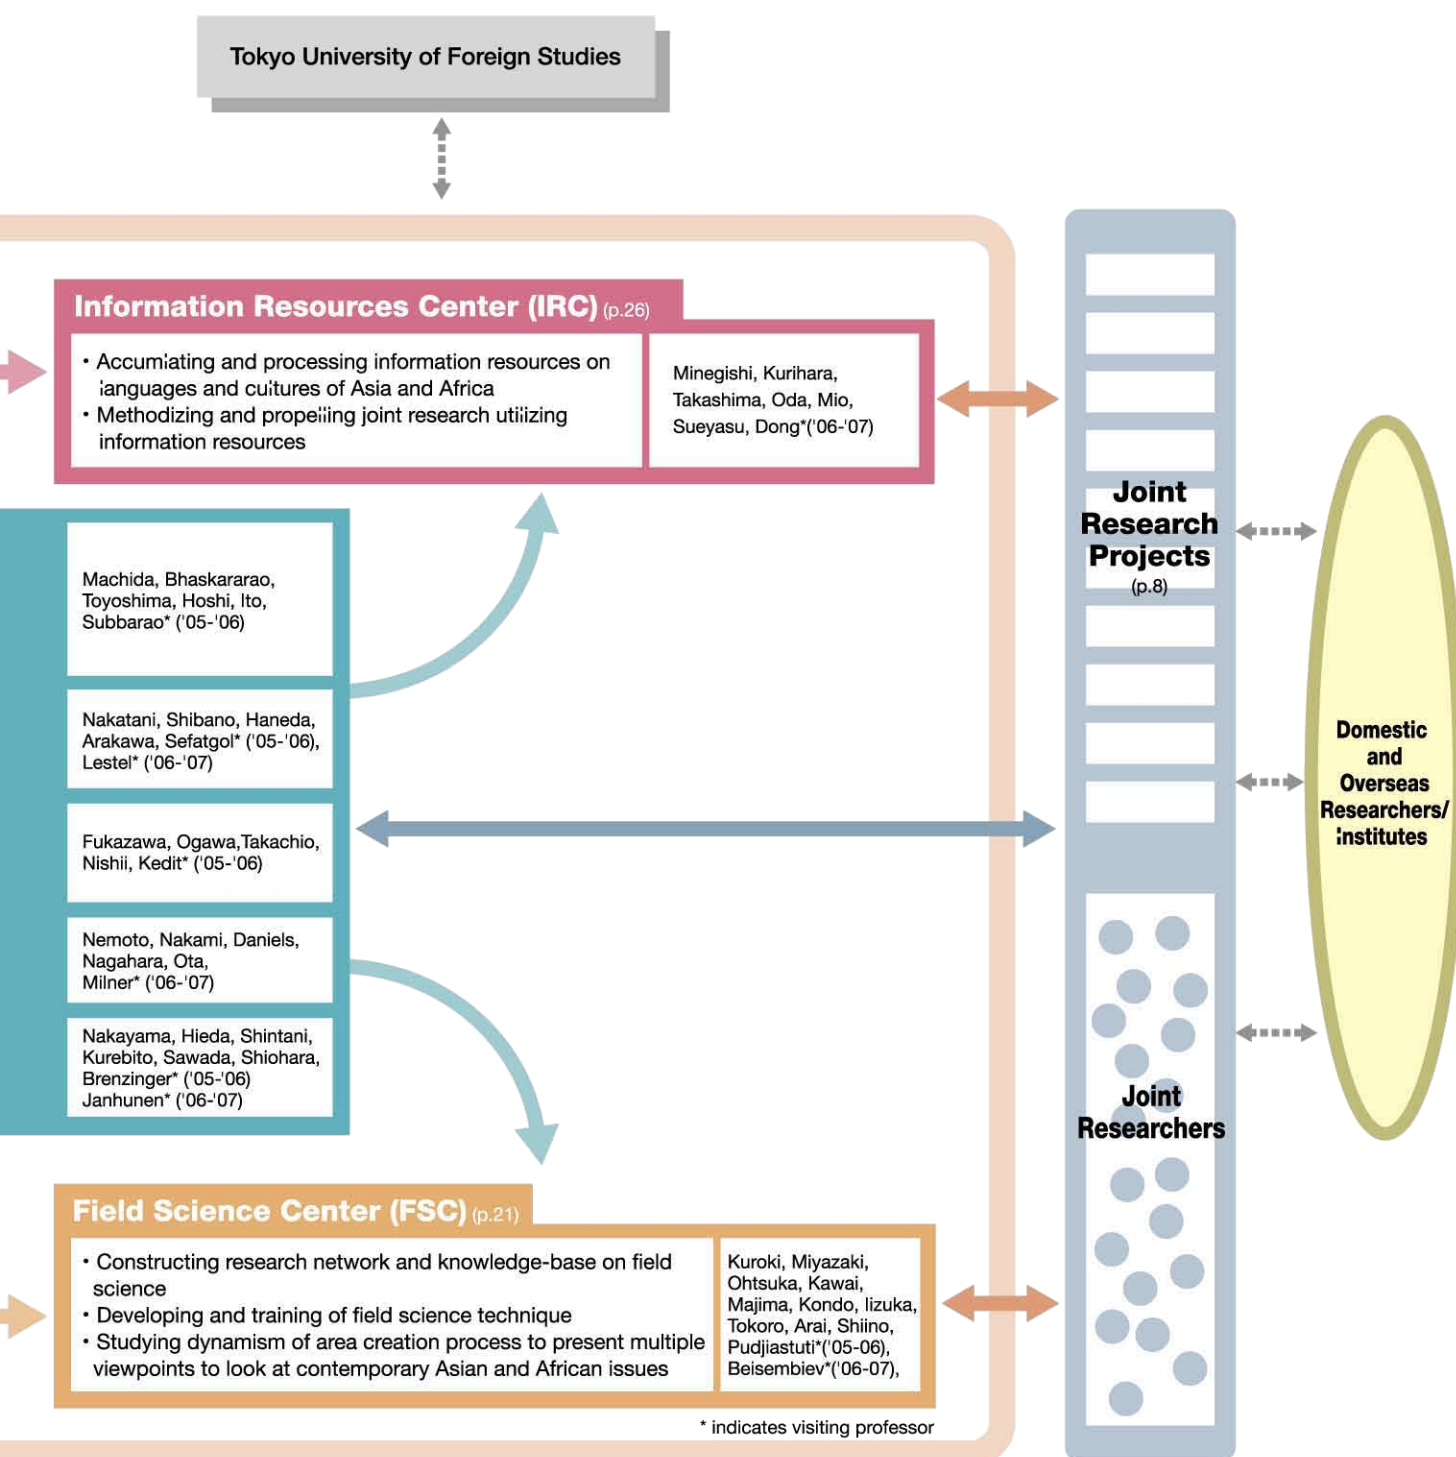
Tokyo University of Foreign Studies

Information Resources Center (IRC) (p.26)

・Accumlating and processing information resources on languages and cultures of Asia and Africa
・Methodizing and propelling joint research utilizing information resources

Minegishi, Kurihara, Takashima, Oda, Mio, Sueyasu, Dong*('06-'07)

Machida, Bhaskararao, Toyoshima, Hoshi, Ito, Subbarao* ('05-'06)

Nakatani, Shibano, Haneda, Arakawa, Sefatgol* ('05-'06), Lestel* ('06-'07)

Fukazawa, Ogawa,Takachio, Nishii, Kedit* ('05-'06)

Nemoto, Nakami, Daniels, Nagahara, Ota, Milner* ('06-'07)

Nakayama, Hieda, Shintani, Kurebito, Sawada, Shiohara, Brenzinger* ('05-'06) Janhunen* ('06-'07)

Joint Research Projects (p.8)

Joint Researchers

Domestic and Overseas Researchers/ Institutes

Field Science Center (FSC) (p.21)

・Constructing research network and knowledge-base on field science
・Developing and training of field science technique
・Studying dynamism of area creation process to present multiple viewpoints to look at contemporary Asian and African issues

Kuroki, Miyazaki, Ohtsuka, Kawai, Majima, Kondo, Iizuka, Tokoro, Arai, Shiino, Pudjiastuti*('05-06), Beisembiev*('06-07),

* indicates visiting professor